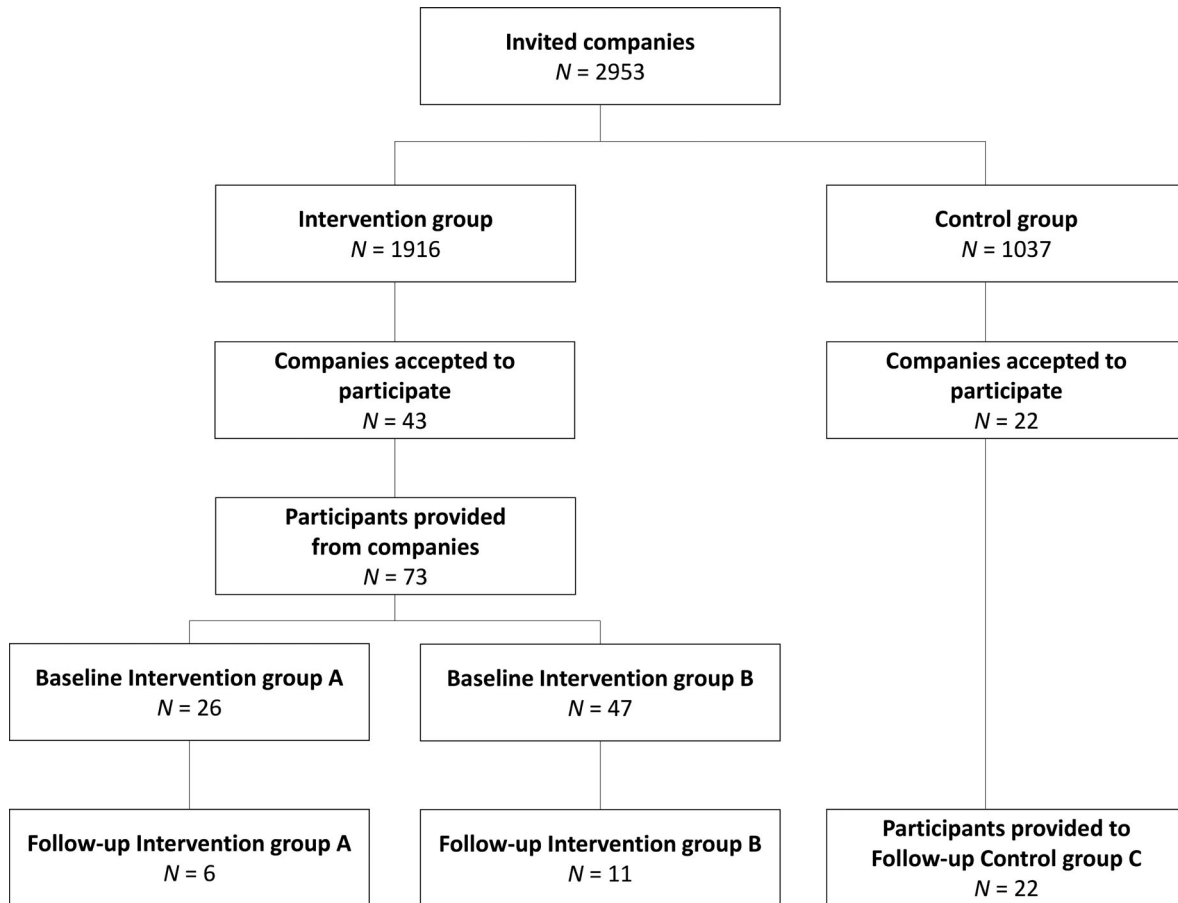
Invited companies
$N = 2953$

Intervention group
$N = 1916$

Control group
$N = 1037$

Companies accepted to participate
$N = 43$

Companies accepted to participate
$N = 22$

Participants provided from companies
$N = 73$

Baseline Intervention group A
$N = 26$

Baseline Intervention group B
$N = 47$

Follow-up Intervention group A
$N = 6$

Follow-up Intervention group B
$N = 11$

Participants provided to Follow-up Control group C
$N = 22$